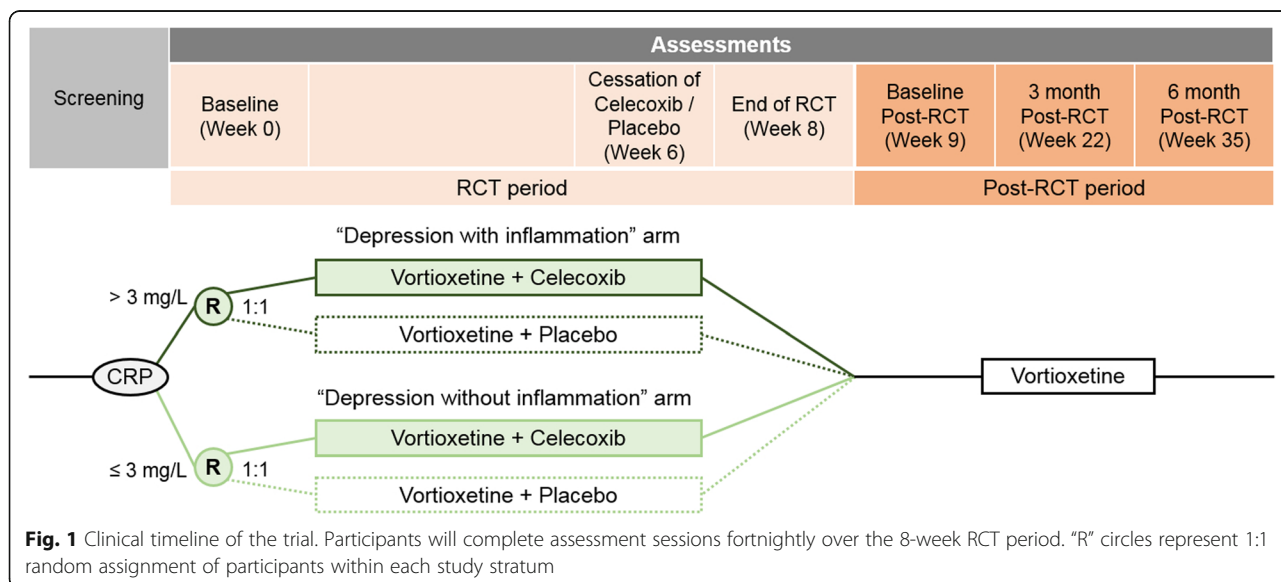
Screening

Assessments

Baseline (Week 0)

Cessation of Celecoxib / Placebo (Week 6)

End of RCT (Week 8)

Baseline Post-RCT (Week 9)

3 month Post-RCT (Week 22)

6 month Post-RCT (Week 35)

RCT period

Post-RCT period

“Depression with inflammation” arm

> 3 mg/L

R

1:1

Vortioxetine + Celecoxib

Vortioxetine + Placebo

CRP

Vortioxetine

“Depression without inflammation” arm

≤ 3 mg/L

R

1:1

Vortioxetine + Celecoxib

Vortioxetine + Placebo

**Fig. 1** Clinical timeline of the trial. Participants will complete assessment sessions fortnightly over the 8-week RCT period. “R” circles represent 1:1 random assignment of participants within each study stratum